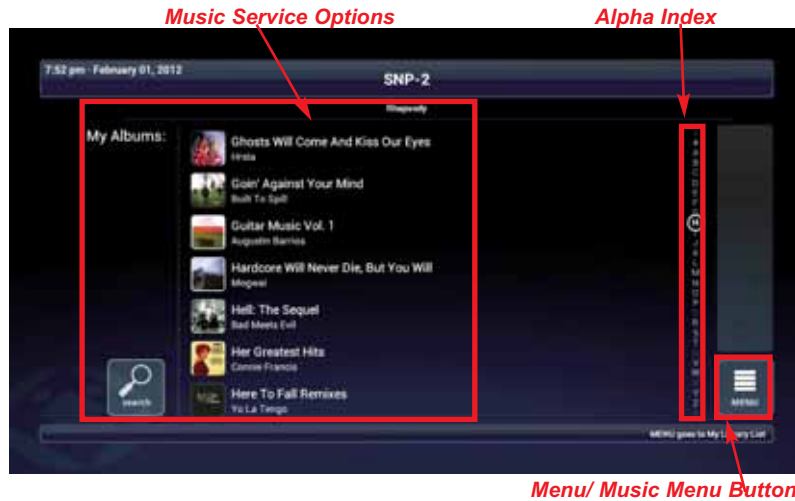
Music Service Options

Alpha Index

7:52 pm · February 01, 2012

SNP-2

Rhapsody

My Albums:

Ghosts Will Come And Kiss Our Eyes
Hrsta

Goin' Against Your Mind
Built To Spill

Guitar Music Vol. 1
Augustin Barrios

Hardcore Will Never Die, But You Will
Mogwai

Hell: The Sequel
Bad Meets Evil

Her Greatest Hits
Connie Francis

Here To Fall Remixes
Yo La Tengo

search

H

MENU

MENU goes to My L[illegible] List

Menu/ Music Menu Button